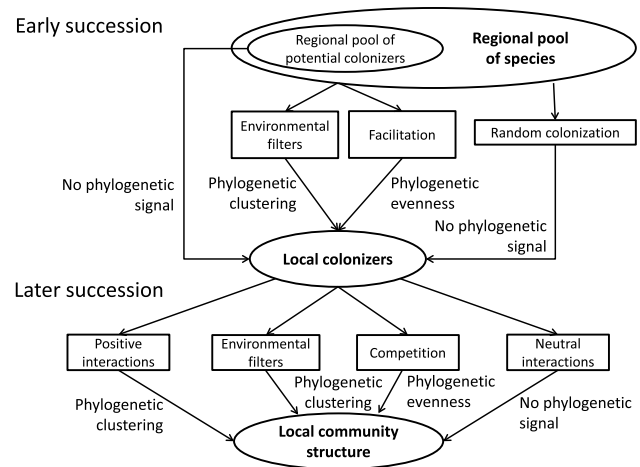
Early succession

Regional pool of potential colonizers

Regional pool of species

Environmental filters

Facilitation

Random colonization

No phylogenetic signal

Phylogenetic clustering

Phylogenetic evenness

No phylogenetic signal

Local colonizers

Later succession

Positive interactions

Environmental filters

Competition

Neutral interactions

Phylogenetic clustering

Phylogenetic clustering

Phylogenetic evenness

No phylogenetic signal

Local community structure